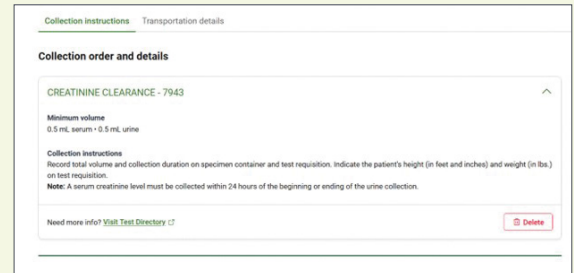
Collection instructions Transportation details

Collection order and details

CREATININE CLEARANCE - 7943

Minimum volume
0.5 mL serum • 0.5 mL urine

Collection instructions
Record total volume and collection duration on specimen container and test requisition. Indicate the patient's height (in feet and inches) and weight (in lbs.) on test requisition.
Note: A serum creatinine level must be collected within 24 hours of the beginning or ending of the urine collection.

Need more info? Visit Test Directory

Delete